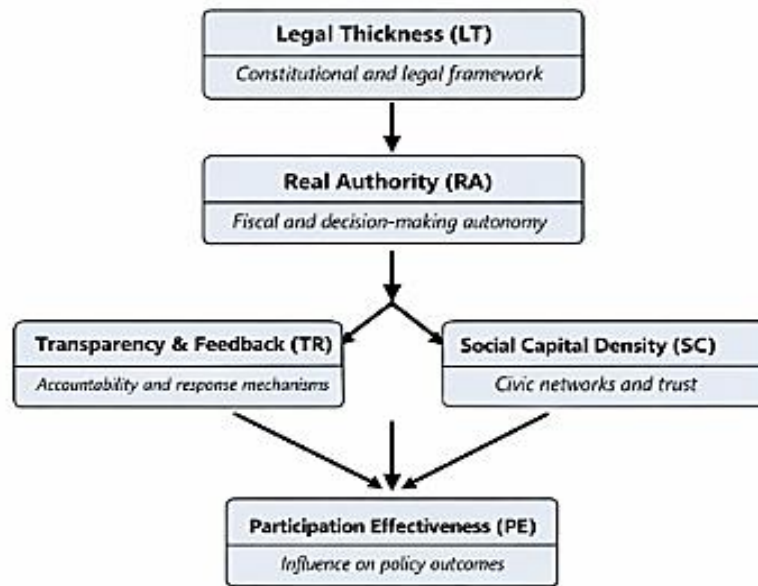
Legal Thickness (LT)
Constitutional and legal framework

Real Authority (RA)
Fiscal and decision-making autonomy

Transparency & Feedback (TR)
Accountability and response mechanisms

Social Capital Density (SC)
Civic networks and trust

Participation Effectiveness (PE)
Influence on policy outcomes